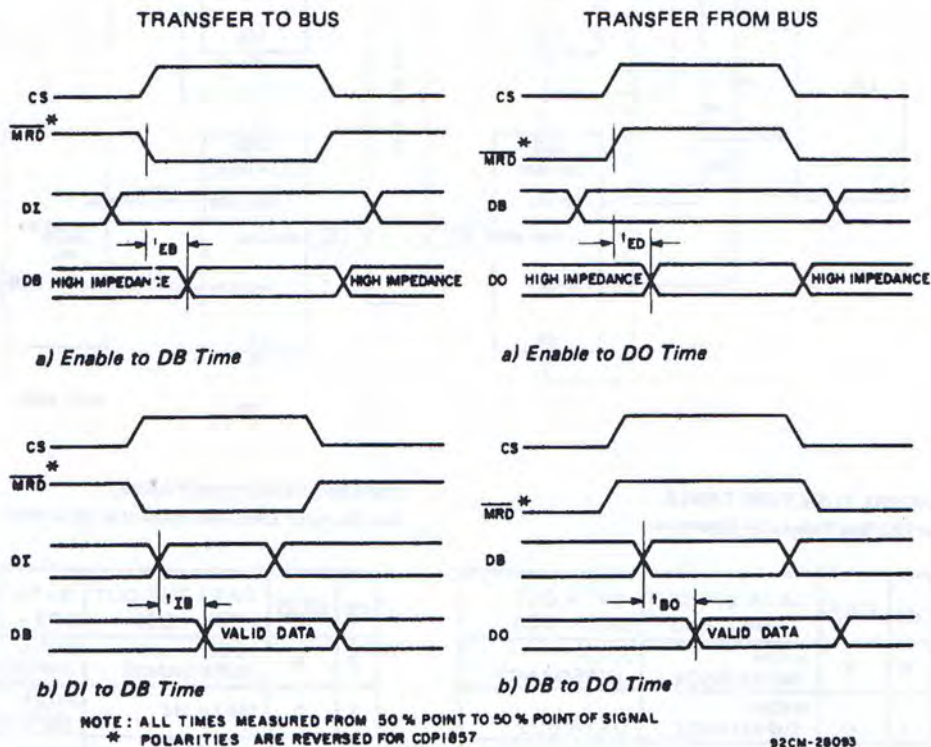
TRANSFER TO BUS

CS

$\overline{MRD}$*

DI

$t_{EB}$

DB HIGH IMPEDANCE HIGH IMPEDANCE

a) Enable to DB Time

TRANSFER FROM BUS

CS

$\overline{MRD}$*

DB

$t_{ED}$

DO HIGH IMPEDANCE HIGH IMPEDANCE

a) Enable to DO Time

CS

$\overline{MRD}$*

DI

$t_{IB}$

DB VALID DATA

b) DI to DB Time

CS

$\overline{MRD}$*

DB

$t_{BO}$

DO VALID DATA

b) DB to DO Time

NOTE: ALL TIMES MEASURED FROM 50 % POINT TO 50 % POINT OF SIGNAL
* POLARITIES ARE REVERSED FOR CDP1857

92CM-28093